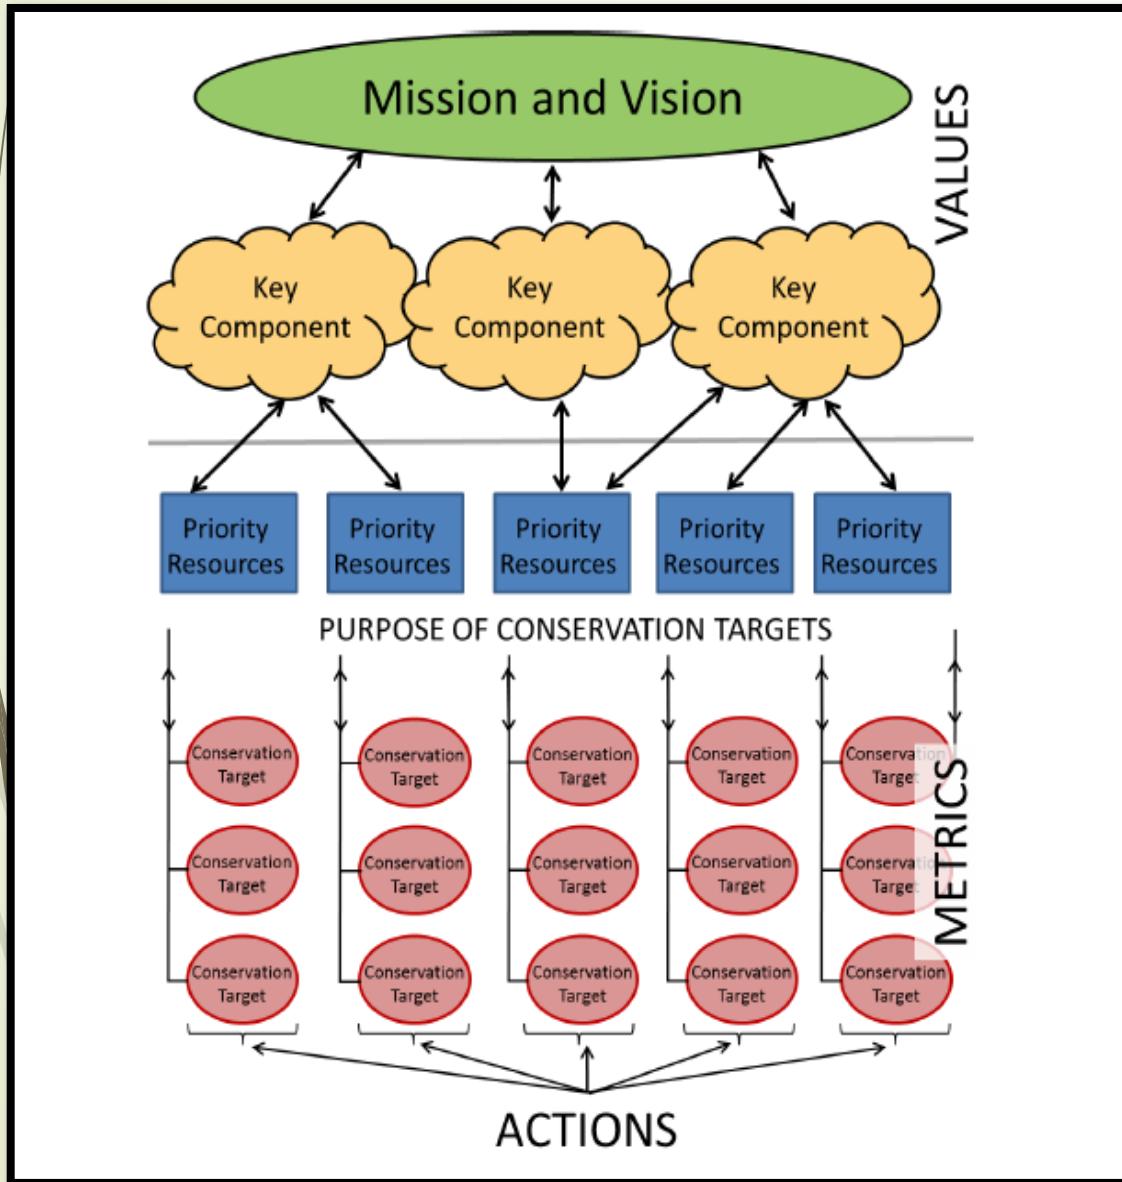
Mission and Vision

VALUES

Key Component

Key Component

Key Component

Priority Resources

Priority Resources

Priority Resources

Priority Resources

Priority Resources

PURPOSE OF CONSERVATION TARGETS

Conservation Target

Conservation Target

Conservation Target

Conservation Target

Conservation Target

Conservation Target

Conservation Target

Conservation Target

Conservation Target

Conservation Target

Conservation Target

Conservation Target

Conservation Target

Conservation Target

Conservation Target

METRICS

ACTIONS